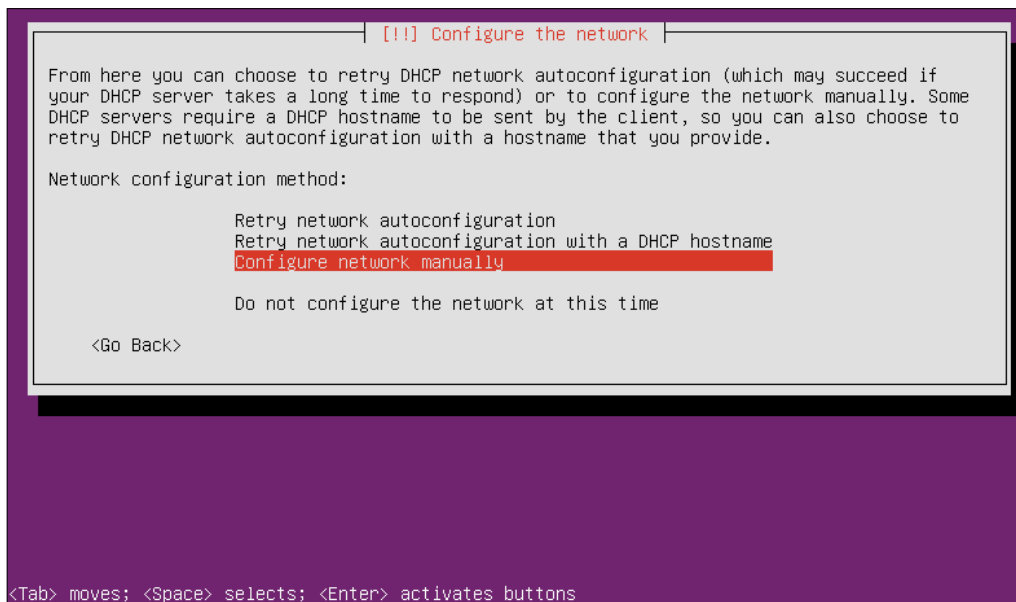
[!!] Configure the network

From here you can choose to retry DHCP network autoconfiguration (which may succeed if your DHCP server takes a long time to respond) or to configure the network manually. Some DHCP servers require a DHCP hostname to be sent by the client, so you can also choose to retry DHCP network autoconfiguration with a hostname that you provide.

Network configuration method:

Retry network autoconfiguration
Retry network autoconfiguration with a DHCP hostname
Configure network manually

Do not configure the network at this time

<Go Back>

<Tab> moves; <Space> selects; <Enter> activates buttons